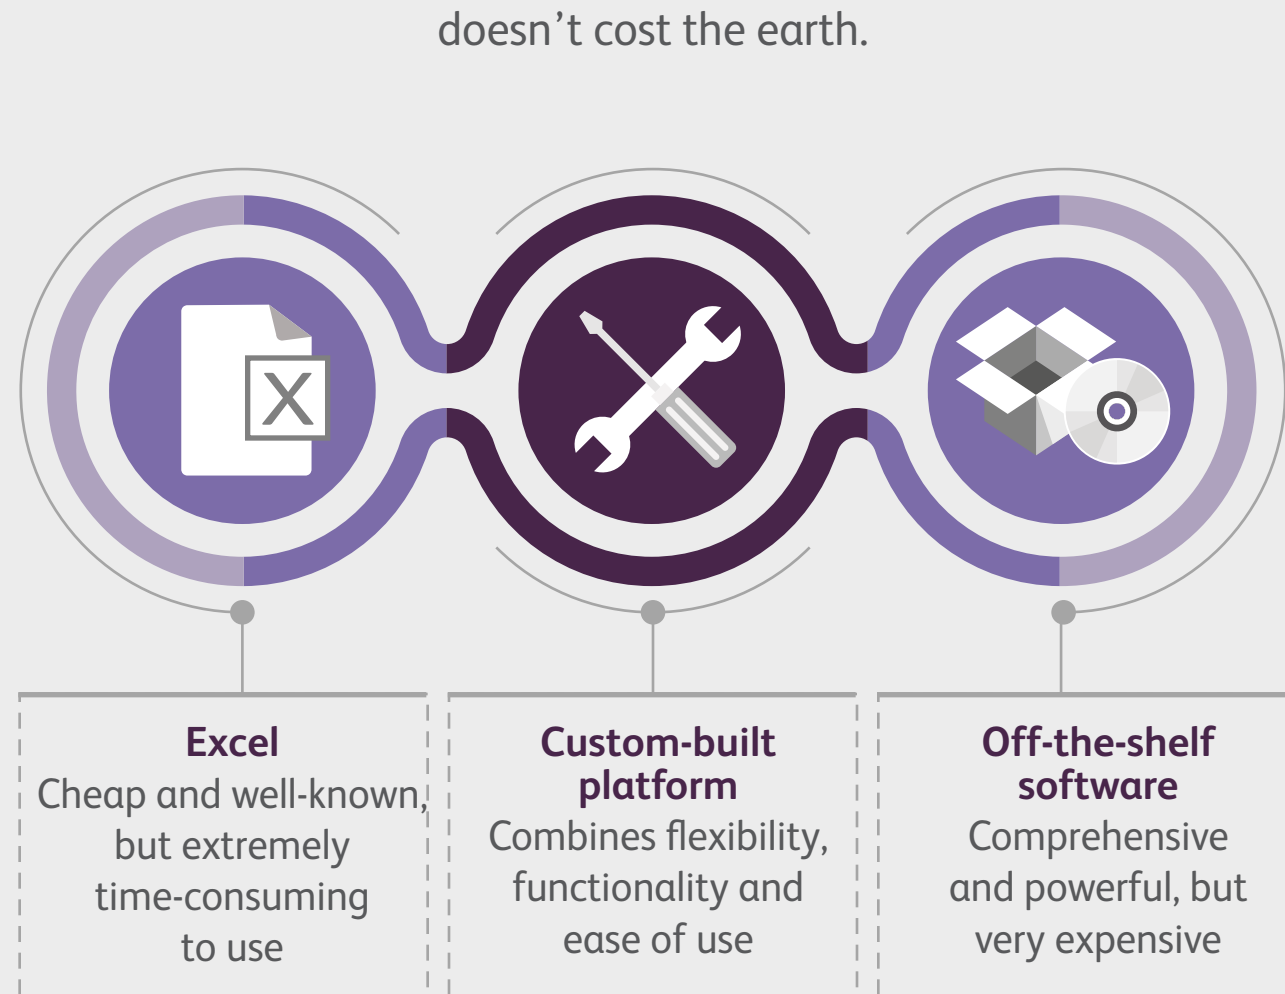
doesn’t cost the earth.

X

**Excel**
Cheap and well-known, but extremely time-consuming to use

**Custom-built platform**
Combines flexibility, functionality and ease of use

**Off-the-shelf software**
Comprehensive and powerful, but very expensive